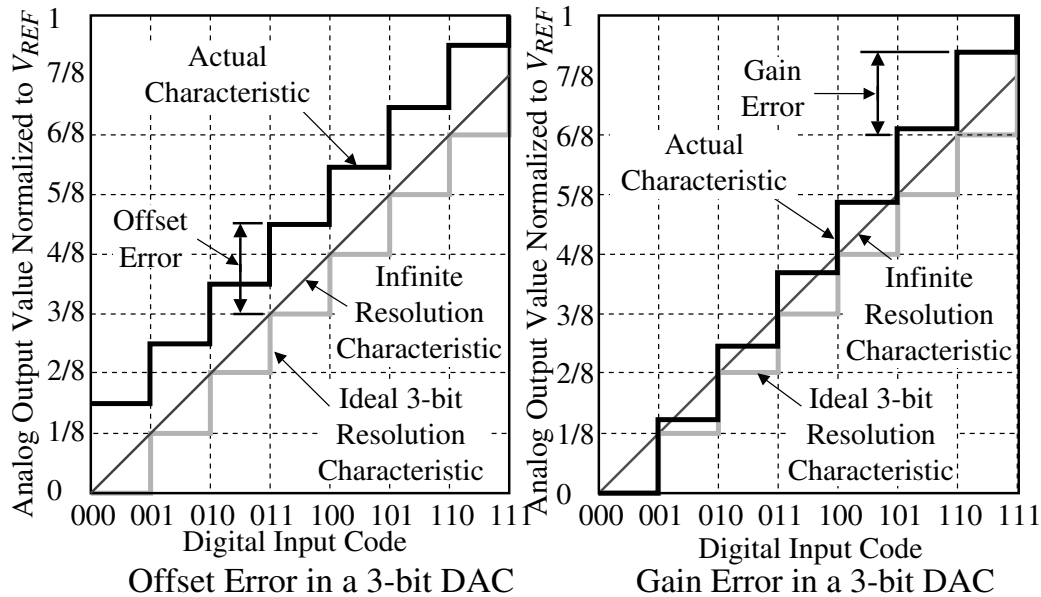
Analog Output Value Normalized to $V_{REF}$

1
7/8
6/8
5/8
4/8
3/8
2/8
1/8
0

Actual Characteristic

Offset Error

Infinite Resolution Characteristic

Ideal 3-bit Resolution Characteristic

000 001 010 011 100 101 110 111
Digital Input Code

Offset Error in a 3-bit DAC

Analog Output Value Normalized to $V_{REF}$

1
7/8
6/8
5/8
4/8
3/8
2/8
1/8
0

Gain Error

Actual Characteristic

Infinite Resolution Characteristic

Ideal 3-bit Resolution Characteristic

000 001 010 011 100 101 110 111
Digital Input Code

Gain Error in a 3-bit DAC